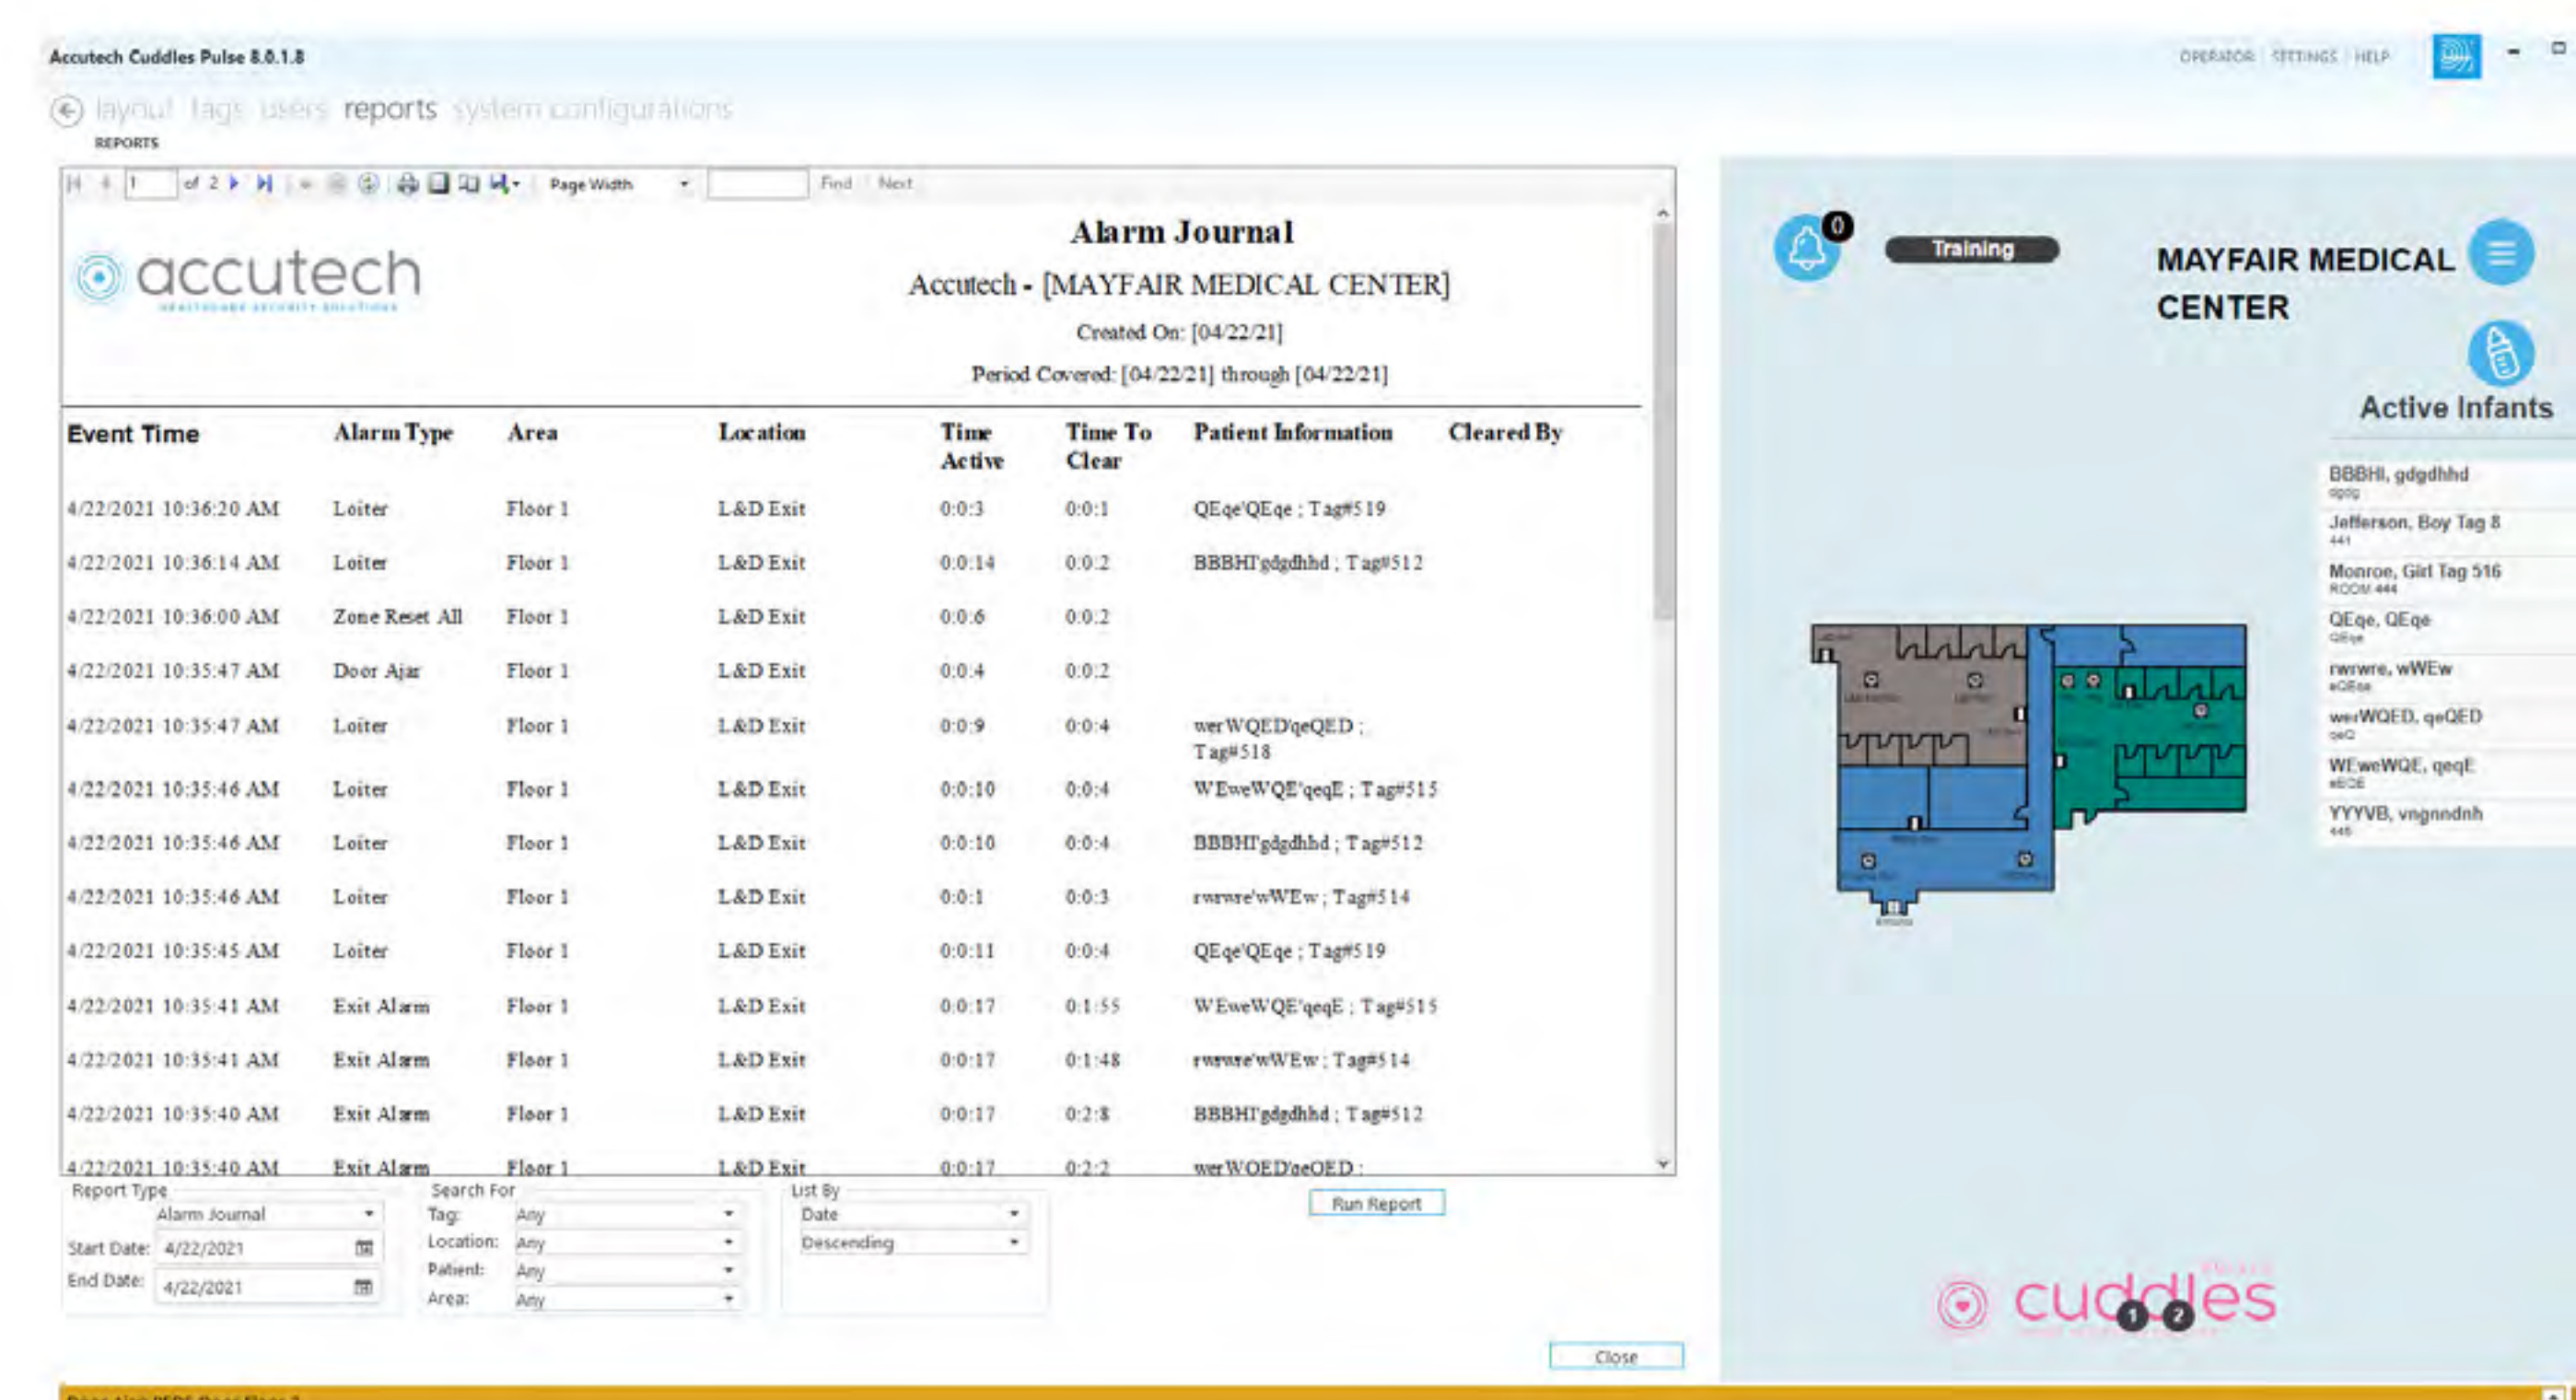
Accutech Cuddles Pulse 8.0.1.8

OPERATOR SETTINGS HELP

layout tags users reports system configurations

REPORTS

1 of 2 Page Width Find Next

Alarm Journal

accutech

Accutech - [MAYFAIR MEDICAL CENTER]

Created On: [04/22/21]

Period Covered: [04/22/21] through [04/22/21]

| Event Time | Alarm Type | Area | Location | Time Active | Time To Clear | Patient Information | Cleared By |
|---|---|---|---|---|---|---|---|
| 4/22/2021 10:36:20 AM | Loiter | Floor 1 | L&D Exit | 0:0:3 | 0:0:1 | QEqe'QEqe ; Tag#519 | |
| 4/22/2021 10:36:14 AM | Loiter | Floor 1 | L&D Exit | 0:0:14 | 0:0:2 | BBBHI'gdgdhhd ; Tag#512 | |
| 4/22/2021 10:36:00 AM | Zone Reset All | Floor 1 | L&D Exit | 0:0:6 | 0:0:2 | | |
| 4/22/2021 10:35:47 AM | Door Ajar | Floor 1 | L&D Exit | 0:0:4 | 0:0:2 | | |
| 4/22/2021 10:35:47 AM | Loiter | Floor 1 | L&D Exit | 0:0:9 | 0:0:4 | werWQED'qeQED ; Tag#518 | |
| 4/22/2021 10:35:46 AM | Loiter | Floor 1 | L&D Exit | 0:0:10 | 0:0:4 | WEweWQE'qeqE ; Tag#515 | |
| 4/22/2021 10:35:46 AM | Loiter | Floor 1 | L&D Exit | 0:0:10 | 0:0:4 | BBBHI'gdgdhhd ; Tag#512 | |
| 4/22/2021 10:35:46 AM | Loiter | Floor 1 | L&D Exit | 0:0:1 | 0:0:3 | rwrwre'wWEw ; Tag#514 | |
| 4/22/2021 10:35:45 AM | Loiter | Floor 1 | L&D Exit | 0:0:11 | 0:0:4 | QEqe'QEqe ; Tag#519 | |
| 4/22/2021 10:35:41 AM | Exit Alarm | Floor 1 | L&D Exit | 0:0:17 | 0:1:55 | WEweWQE'qeqE ; Tag#515 | |
| 4/22/2021 10:35:41 AM | Exit Alarm | Floor 1 | L&D Exit | 0:0:17 | 0:1:48 | rwrwre'wWEw ; Tag#514 | |
| 4/22/2021 10:35:40 AM | Exit Alarm | Floor 1 | L&D Exit | 0:0:17 | 0:2:8 | BBBHI'gdgdhhd ; Tag#512 | |
| 4/22/2021 10:35:40 AM | Exit Alarm | Floor 1 | L&D Exit | 0:0:17 | 0:2:2 | werWQED'qeQED ; | |

Report Type
Alarm Journal
Start Date: 4/22/2021
End Date: 4/22/2021

Search For
Tag: Any
Location: Any
Patient: Any
Area: Any

List By
Date
Descending

Run Report

Close

0
Training
MAYFAIR MEDICAL CENTER
Active Infants

BBBHI, gdgdhhd
Jefferson, Boy Tag 8
441
Monroe, Girl Tag 516
ROOM 444
QEqe, QEqe
rwrwre, wWEw
werWQED, qeQED
WEweWQE, qeqE
YYYVB, vngnndnh
446

cuddles
1 2